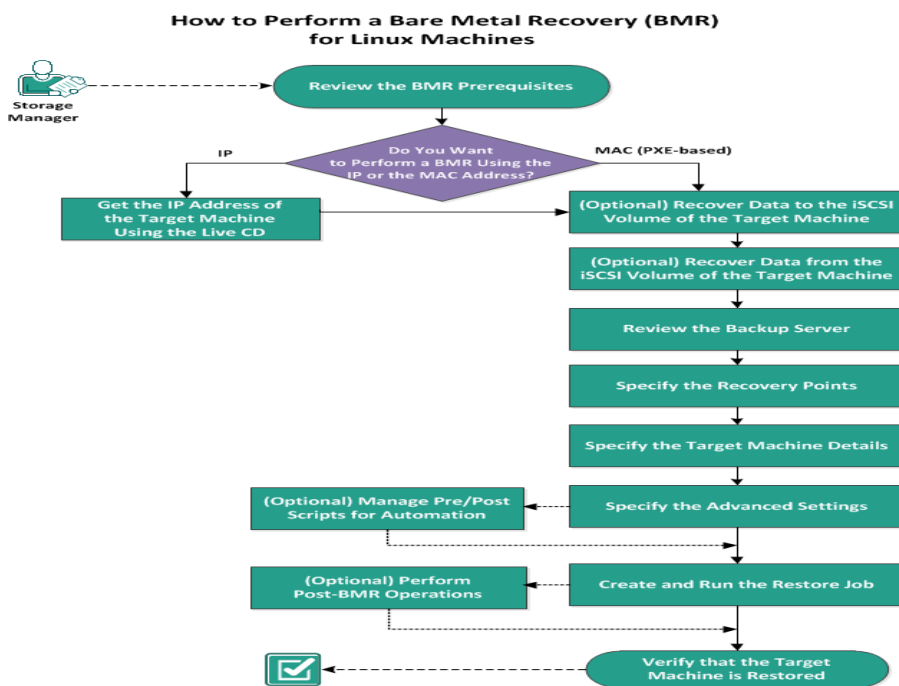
How to Perform a Bare Metal Recovery (BMR) for Linux Machines

Storage Manager

Review the BMR Prerequisites

Do You Want to Perform a BMR Using the IP or the MAC Address?

IP

MAC (PXE-based)

Get the IP Address of the Target Machine Using the Live CD

(Optional) Recover Data to the iSCSI Volume of the Target Machine

(Optional) Recover Data from the iSCSI Volume of the Target Machine

Review the Backup Server

Specify the Recovery Points

Specify the Target Machine Details

(Optional) Manage Pre/Post Scripts for Automation

Specify the Advanced Settings

(Optional) Perform Post-BMR Operations

Create and Run the Restore Job

Verify that the Target Machine is Restored